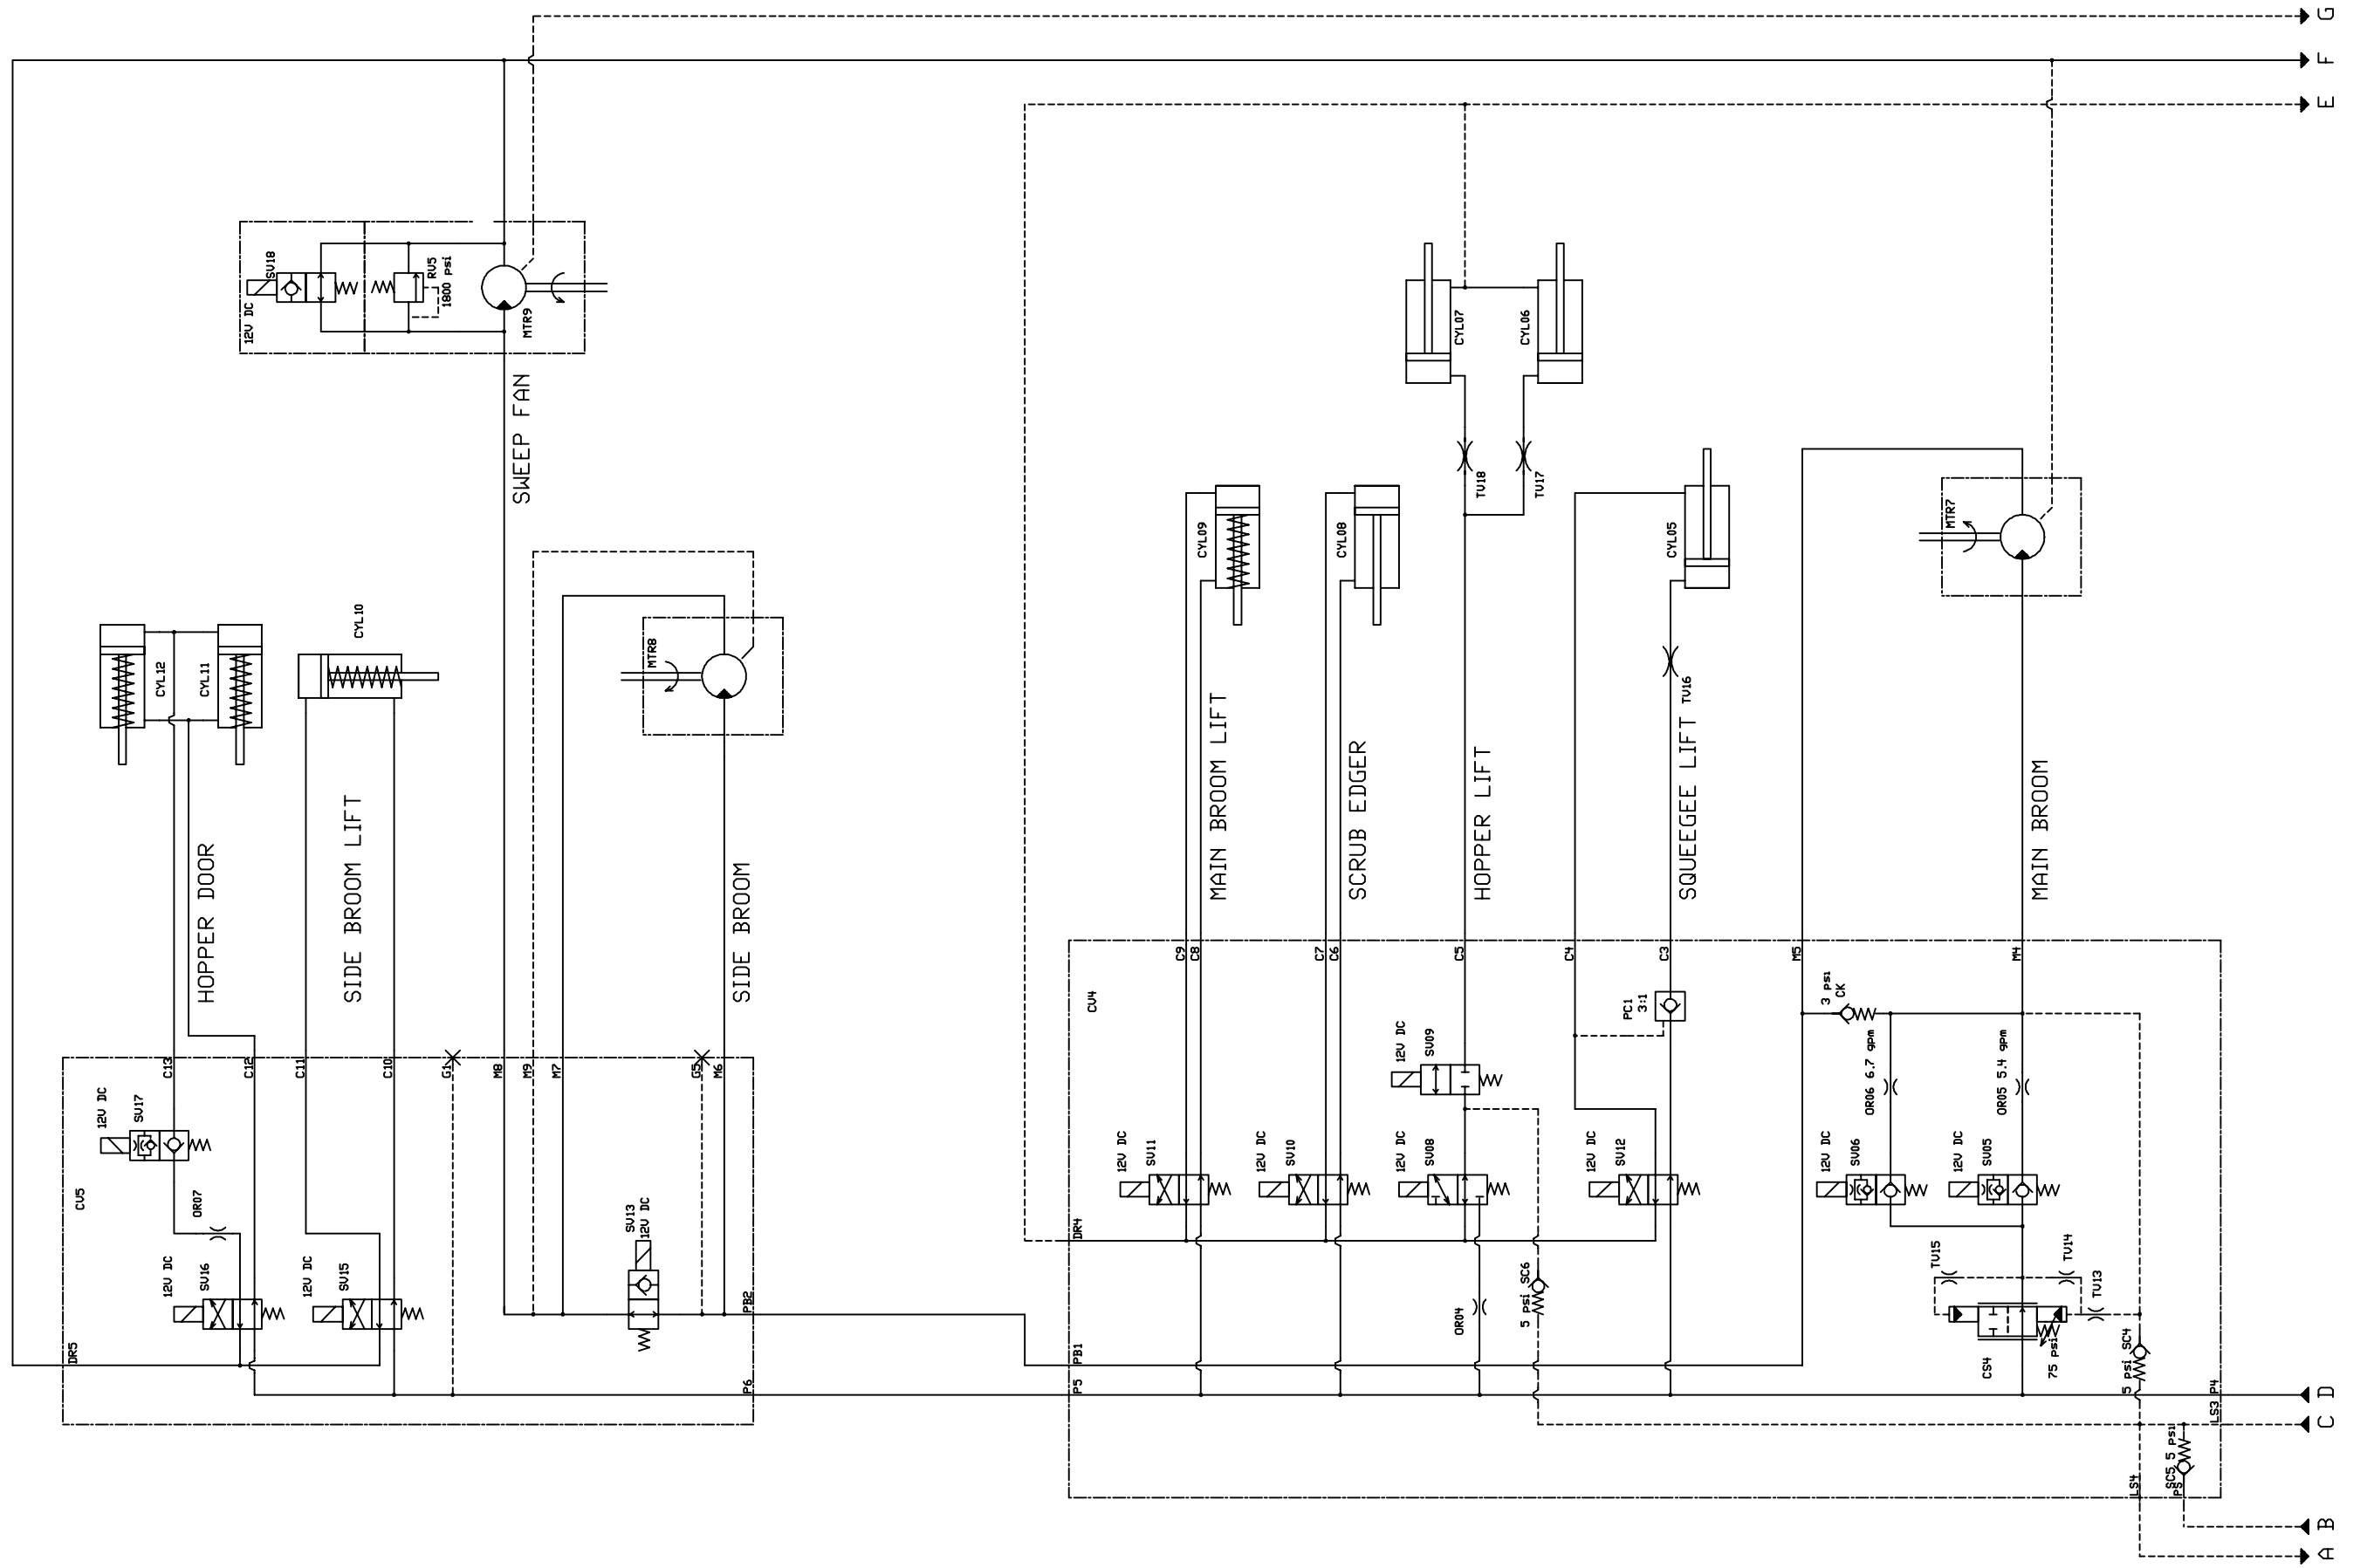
G
F
E
12V DC
SV18
RV5
1800 psi
MTR9
SWEEP FAN
CYL07
CYL06
TU18
TU17
CYL09
CYL08
CYL05
MTR7
MTR8
CYL12
CYL11
CYL10
TU16
HOPPER DOOR
SIDE BROOM LIFT
SIDE BROOM
MAIN BROOM LIFT
SCRUB EDGER
HOPPER LIFT
SQUEEGEE LIFT
MAIN BROOM
C9
C8
C7
C6
C5
C4
C3
M5
M4
CU4
PC1
3:1
3 psi
CK
12V DC
SV09
OR06 6.7 gpm
OR05 5.4 gpm
C13
C12
C11
C10
G1
M8
M9
M7
G5
M6
12V DC
SV17
CU5
OR07
12V DC
SV16
12V DC
SV15
SV13
12V DC
PB2
DR5
P6
12V DC
SV11
12V DC
SV10
12V DC
SV08
12V DC
SV12
12V DC
SV06
12V DC
SV05
DR4
TU15
TU14
TU13
SC6
5 psi
OR04
CS4
75 psi
SC4
5 psi
PB1
P5
P4
LS3
D
C
SC5 5 psi
LS4
B
A